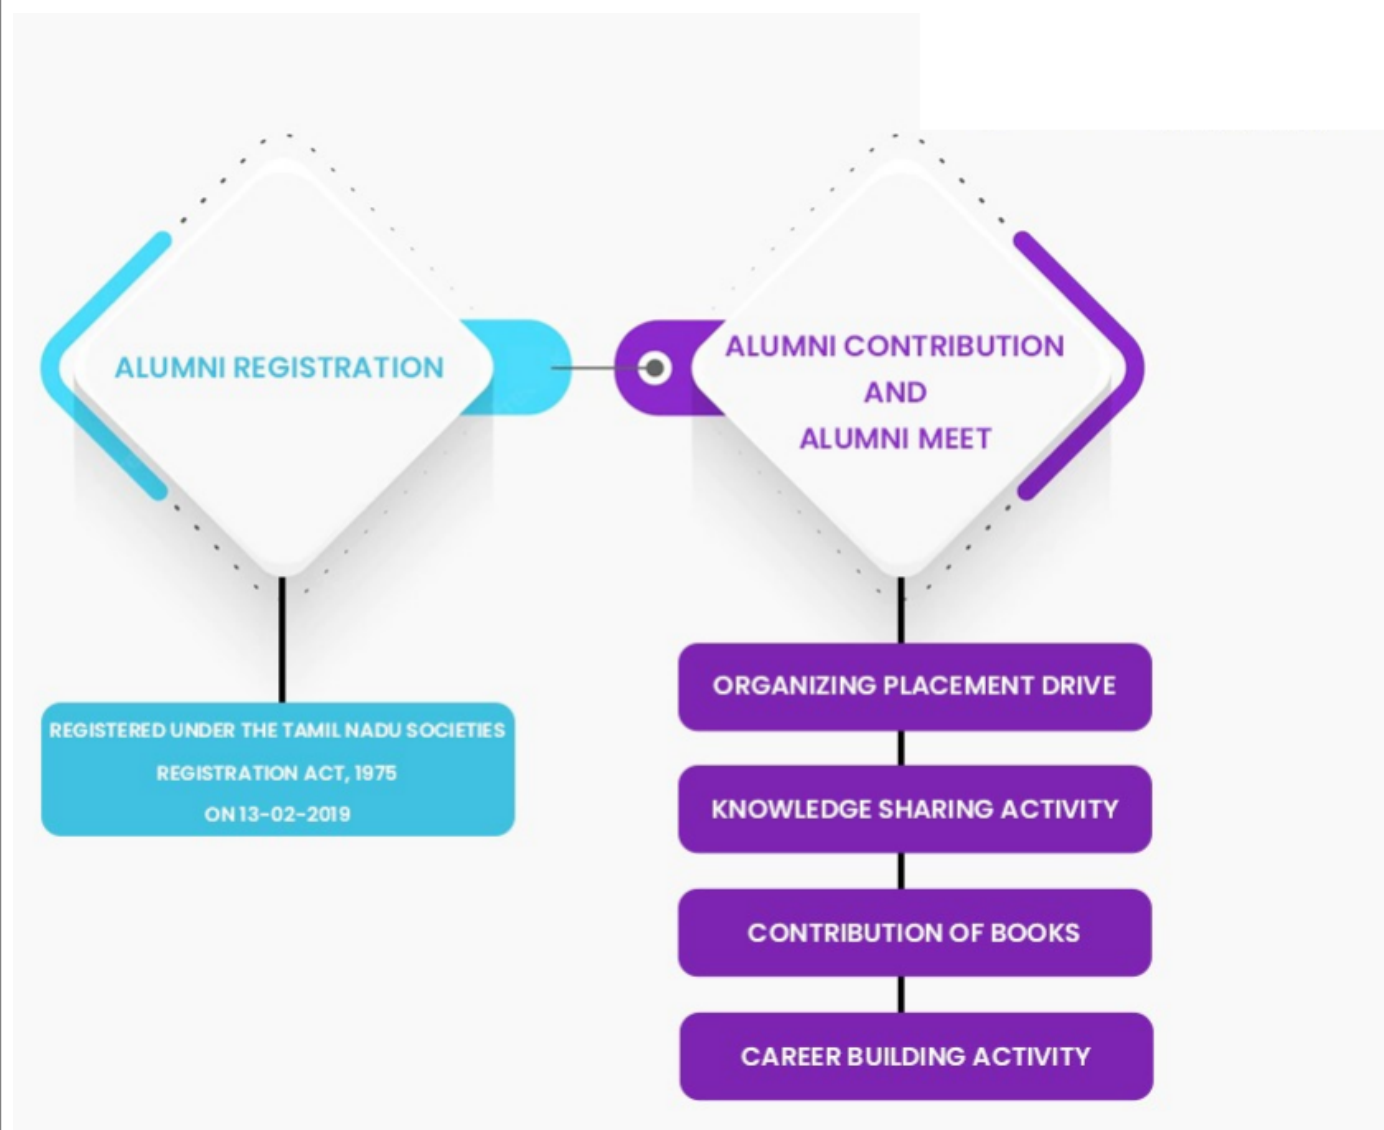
ALUMNI REGISTRATION

ALUMNI CONTRIBUTION AND ALUMNI MEET

REGISTERED UNDER THE TAMIL NADU SOCIETIES REGISTRATION ACT, 1975 ON 13-02-2019

ORGANIZING PLACEMENT DRIVE

KNOWLEDGE SHARING ACTIVITY

CONTRIBUTION OF BOOKS

CAREER BUILDING ACTIVITY